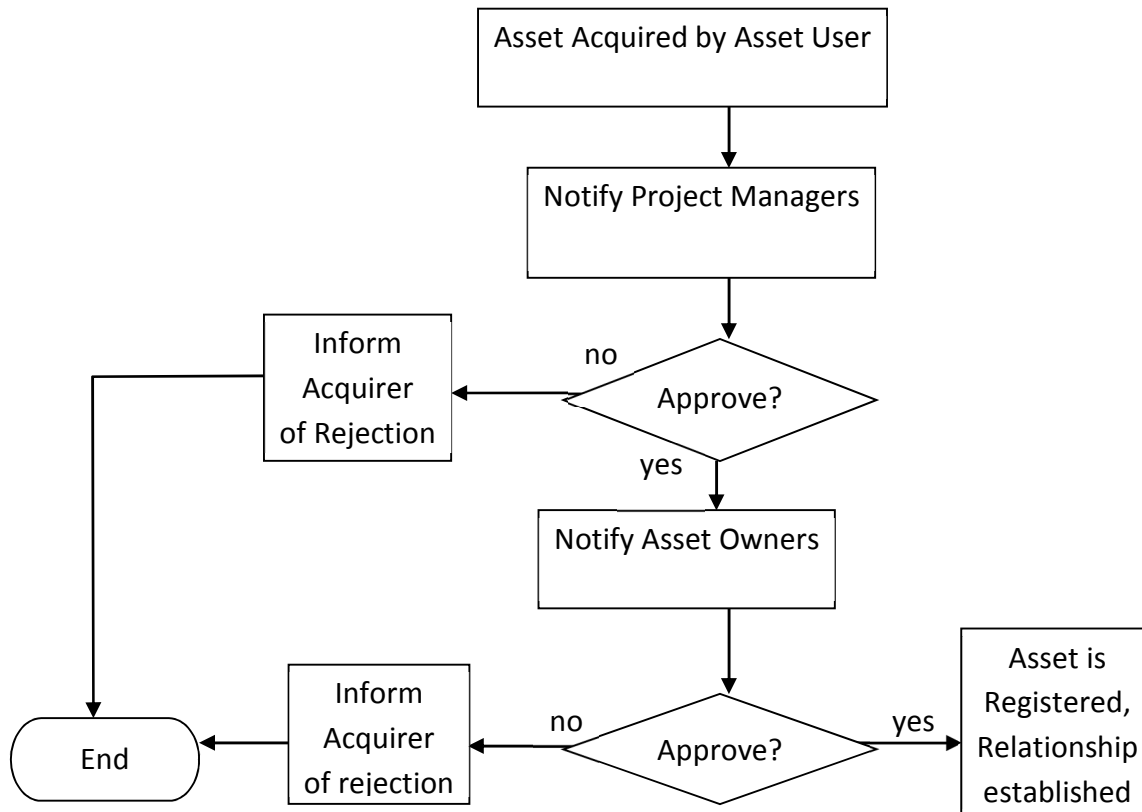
Asset Acquired by Asset User

Notify Project Managers

Inform Acquirer of Rejection

no

Approve?

yes

Notify Asset Owners

Asset is Registered, Relationship established

Inform Acquirer of rejection

no

Approve?

yes

End